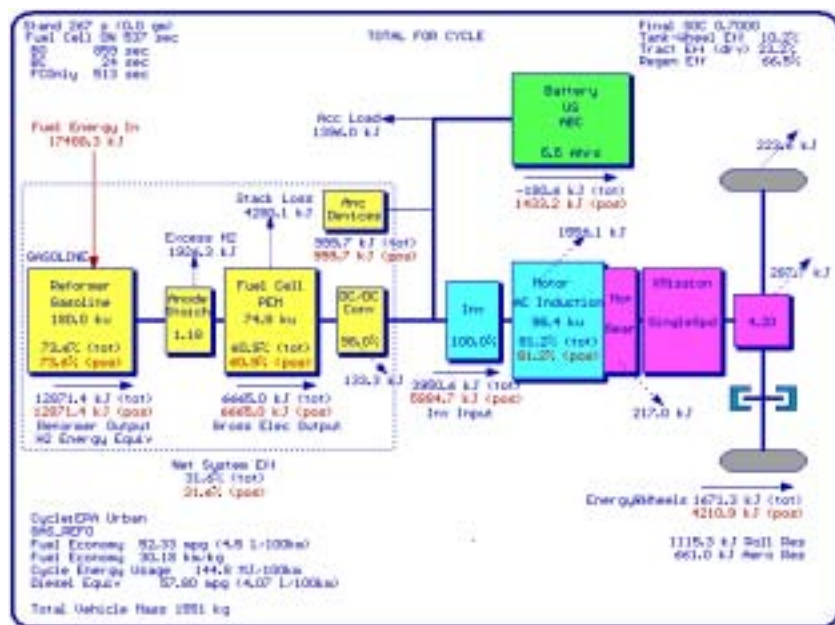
Stand 267 s (0.0 gm)
Fuel Cell ON 537 sec
80 888 sec
8C 24 sec
FCOnly 513 sec

TOTAL FOR CYCLE

Final SOC 0.7000
Tank-Wheel Eff 10.2%
Tract Eff (drv) 23.2%
Regen Eff 66.5%

Fuel Energy In
17468.3 kJ

Acc Load
1396.0 kJ

Battery
US
ABC
6.6 Whrs

-180.6 kJ (tot)
1433.2 kJ (pos)

223.8 kJ

Stack Loss
4280.1 kJ

Anc
Devices

Excess H2
1926.3 kJ

955.7 kJ (tot)
955.7 kJ (pos)

1556.1 kJ

GASOLINE

Reformer
Gasoline
100.0 kw

73.4% (tot)
73.4% (pos)

Anode
Stoich
1.18

Fuel Cell
PEM
74.9 kw

48.5% (tot)
48.5% (pos)

DC/DC
Conv
96.0%

Inv
100.0%

Motor
AC Induction
86.4 kw

81.2% (tot)
81.2% (pos)

Mot
Gear

XMission
SingleSpd

4.31

280.7 kJ

12871.4 kJ (tot)
12871.4 kJ (pos)
Reformer Output
H2 Energy Equiv

6665.0 kJ (tot)
6665.0 kJ (pos)
Gross Elec Output

133.3 kJ

3990.6 kJ (tot)
5904.7 kJ (pos)
Inv Input

217.0 kJ

Net System Eff
31.6% (tot)
31.6% (pos)

Energy@Wheels 1671.3 kJ (tot)
4210.9 kJ (pos)

Cycle:EPA Urban
B46_REFO
Fuel Economy 52.33 mpg (4.5 L/100km)
Fuel Economy 30.18 km/kg
Cycle Energy Usage 144.9 MJ/100km
Diesel Equiv 57.80 mpg (4.07 L/100km)

1115.3 kJ Roll Res
661.0 kJ Aero Res

Total Vehicle Mass 1551 kg